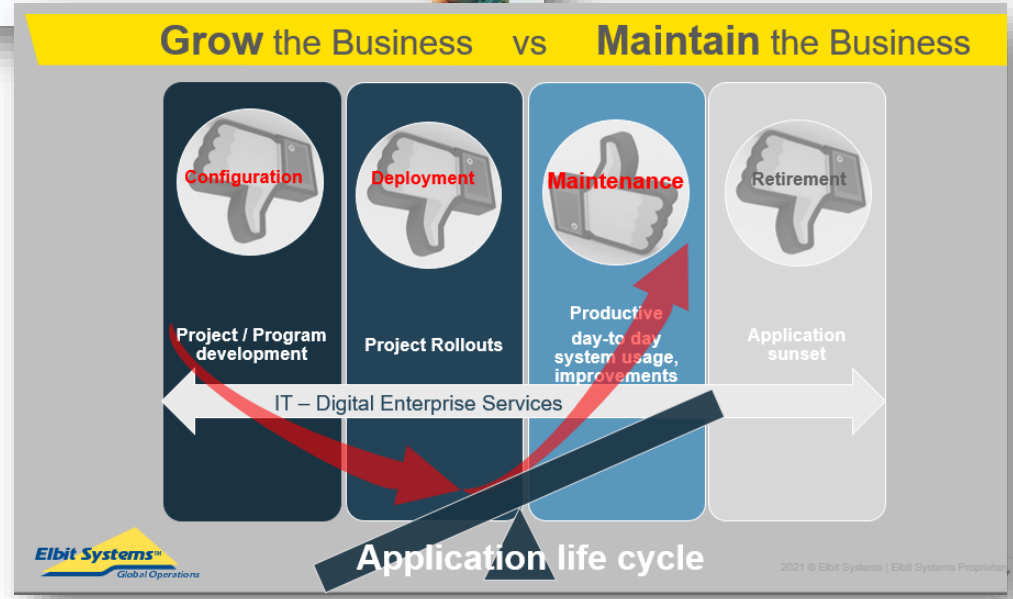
**Grow** the Business vs **Maintain** the Business

Configuration

Deployment

Maintenance

Retirement

Project / Program development

Project Rollouts

Productive day-to day system usage, improvements

Application sunset

IT – Digital Enterprise Services

Application life cycle

Elbit Systems™ Global Operations

2021 © Elbit Systems | Elbit Systems Proprietary